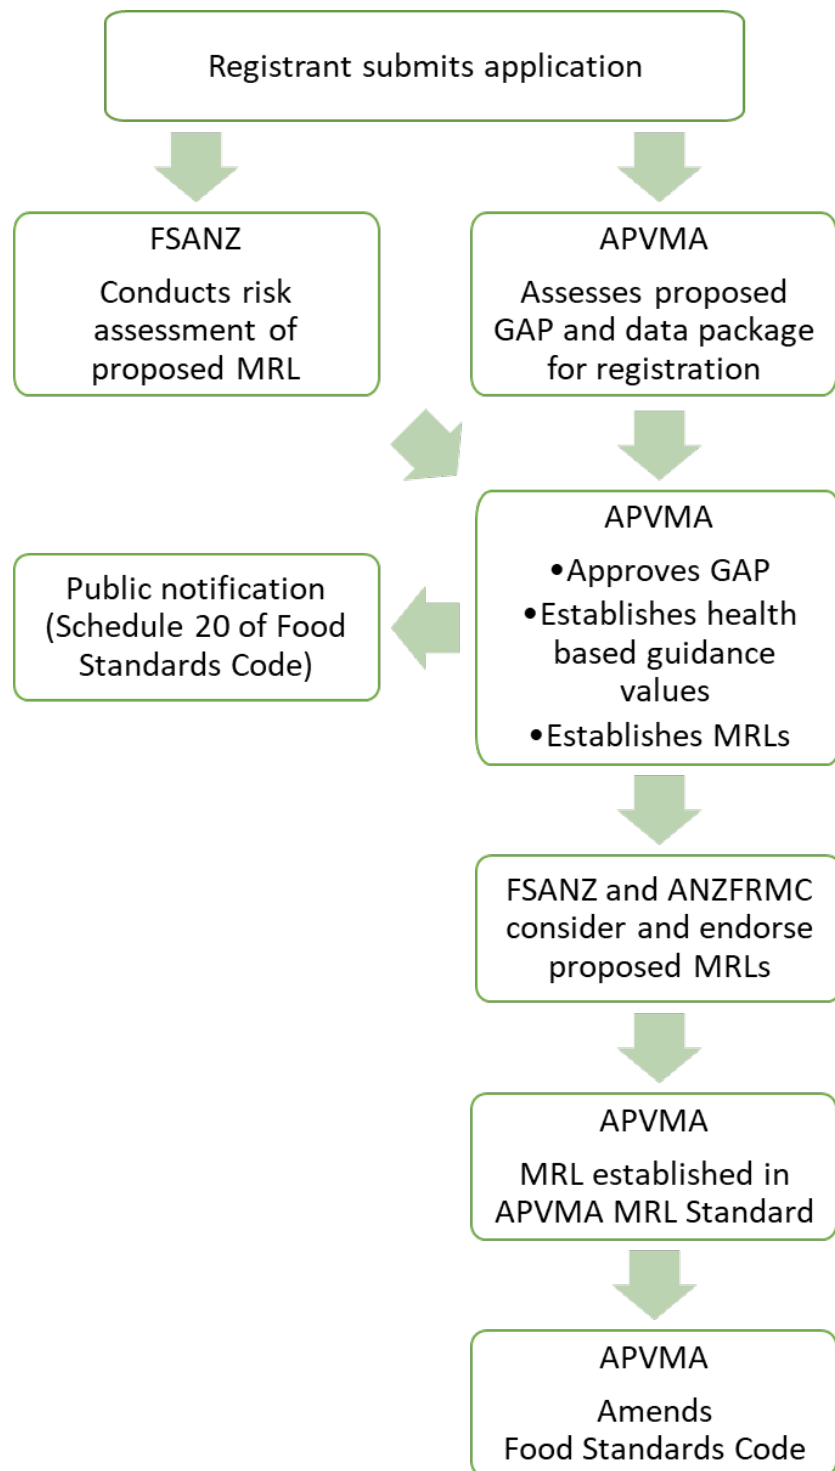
Registrant submits application

FSANZ

Conducts risk assessment of proposed MRL

APVMA

Assesses proposed GAP and data package for registration

APVMA

•Approves GAP
•Establishes health based guidance values
•Establishes MRLs

Public notification (Schedule 20 of Food Standards Code)

FSANZ and ANZFRMC consider and endorse proposed MRLs

APVMA

MRL established in APVMA MRL Standard

APVMA

Amends Food Standards Code